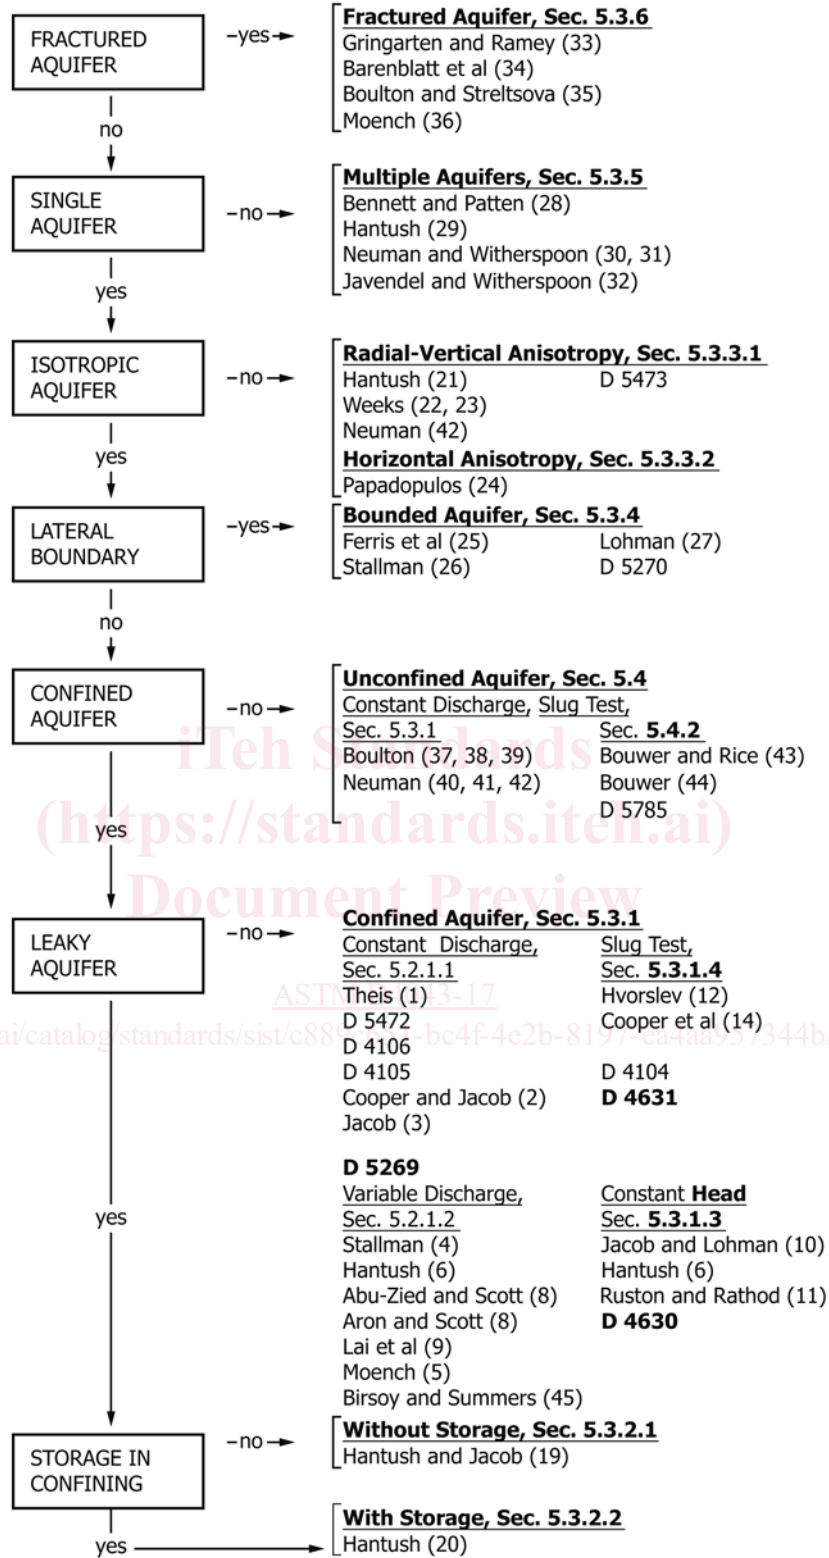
FRACTURED AQUIFER

–yes→

**Fractured Aquifer, Sec. 5.3.6**
Gringarten and Ramey (33)
Barenblatt et al (34)
Boulton and Streltsova (35)
Moench (36)

no

SINGLE AQUIFER

–no→

**Multiple Aquifers, Sec. 5.3.5**
Bennett and Patten (28)
Hantush (29)
Neuman and Witherspoon (30, 31)
Javendel and Witherspoon (32)

yes

ISOTROPIC AQUIFER

–no→

**Radial-Vertical Anisotropy, Sec. 5.3.3.1**
Hantush (21) D 5473
Weeks (22, 23)
Neuman (42)
**Horizontal Anisotropy, Sec. 5.3.3.2**
Papadopulos (24)

yes

LATERAL BOUNDARY

–yes→

**Bounded Aquifer, Sec. 5.3.4**
Ferris et al (25) Lohman (27)
Stallman (26) D 5270

no

CONFINED AQUIFER

–no→

**Unconfined Aquifer, Sec. 5.4**
Constant Discharge, Sec. 5.3.1
Boulton (37, 38, 39)
Neuman (40, 41, 42)

Slug Test, Sec. **5.4.2**
Bouwer and Rice (43)
Bouwer (44)
D 5785

iTeh Standards
(https://standards.iteh.ai)
Document Preview

yes

LEAKY AQUIFER

–no→

**Confined Aquifer, Sec. 5.3.1**
Constant Discharge, Sec. 5.2.1.1
Theis (1)
D 5472
D 4106
D 4105
Cooper and Jacob (2)
Jacob (3)

Slug Test, Sec. **5.3.1.4**
Hvorslev (12)
Cooper et al (14)
D 4104
**D 4631**

ASTM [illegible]3-17
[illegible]ai/catalog/standards/sist/c88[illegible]-bc4f-4e2b-8197-ca4aa957344b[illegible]

**D 5269**
Variable Discharge, Sec. 5.2.1.2
Stallman (4)
Hantush (6)
Abu-Zied and Scott (8)
Aron and Scott (8)
Lai et al (9)
Moench (5)
Birsoy and Summers (45)

Constant **Head** Sec. **5.3.1.3**
Jacob and Lohman (10)
Hantush (6)
Ruston and Rathod (11)
**D 4630**

yes

STORAGE IN CONFINING

–no→

**Without Storage, Sec. 5.3.2.1**
Hantush and Jacob (19)

yes

**With Storage, Sec. 5.3.2.2**
Hantush (20)